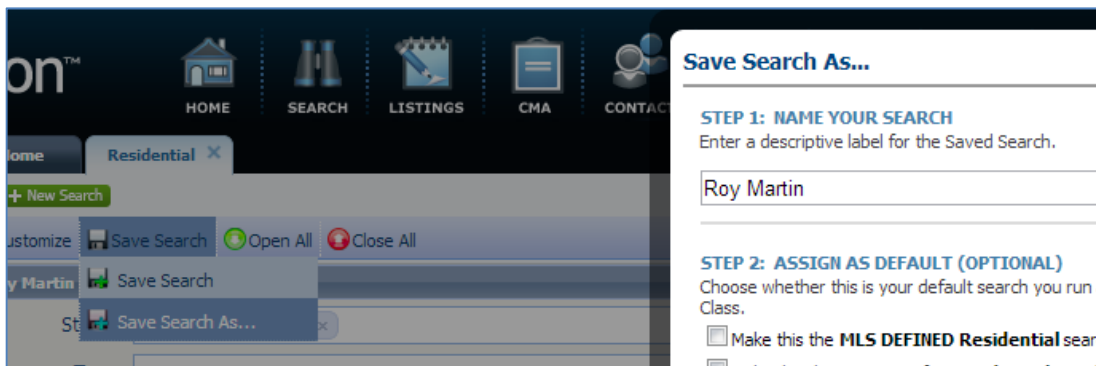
on™

HOME SEARCH LISTINGS CMA CONTACT

lome Residential ✕

+ New Search

ustomize Save Search Open All Close All

y Martin

St

Save Search

Save Search As...

Save Search As...

STEP 1: NAME YOUR SEARCH
Enter a descriptive label for the Saved Search.

Roy Martin

STEP 2: ASSIGN AS DEFAULT (OPTIONAL)
Choose whether this is your default search you run Class.

Make this the MLS DEFINED Residential sear